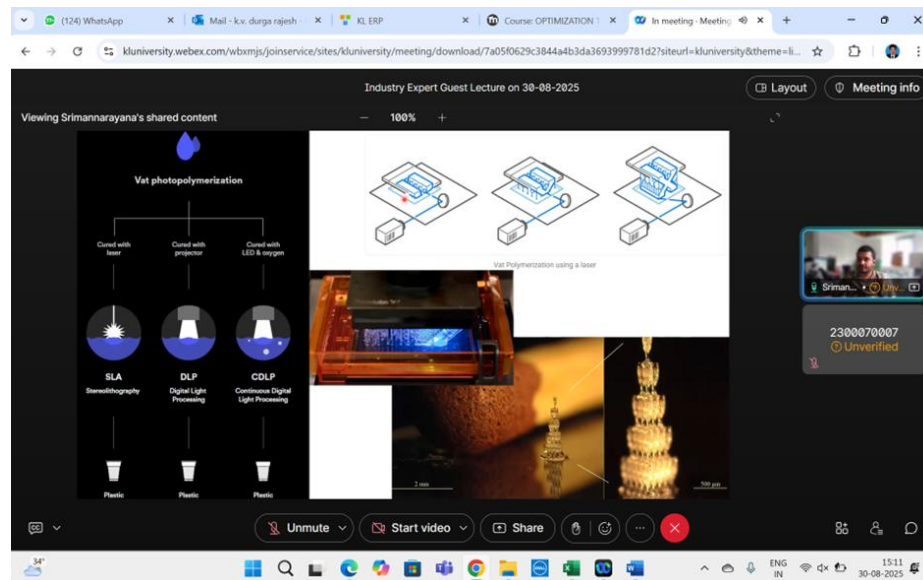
(124) WhatsApp
Mail - k.v. durga rajesh
KL ERP
Course: OPTIMIZATION
In meeting · Meeting
kluniversity.webex.com/wbxmjs/joinservice/sites/kluniversity/meeting/download/7a05f0629c3844a4b3da3693999781d2?siteurl=kluniversity&theme=li...

Industry Expert Guest Lecture on 30-08-2025
Layout
Meeting info
Viewing Srimannarayana's shared content
100%

Vat photopolymerization

Cured with laser
Cured with projector
Cured with LED & oxygen

SLA
Stereolithography

DLP
Digital Light Processing

CDLP
Continuous Digital Light Processing

Plastic
Plastic
Plastic

Vat Polymerization using a laser

2 mm
500 µm

Sriman...
2300070007
Unverified

Unmute
Start video
Share

34°
ENG IN
15:11
30-08-2025